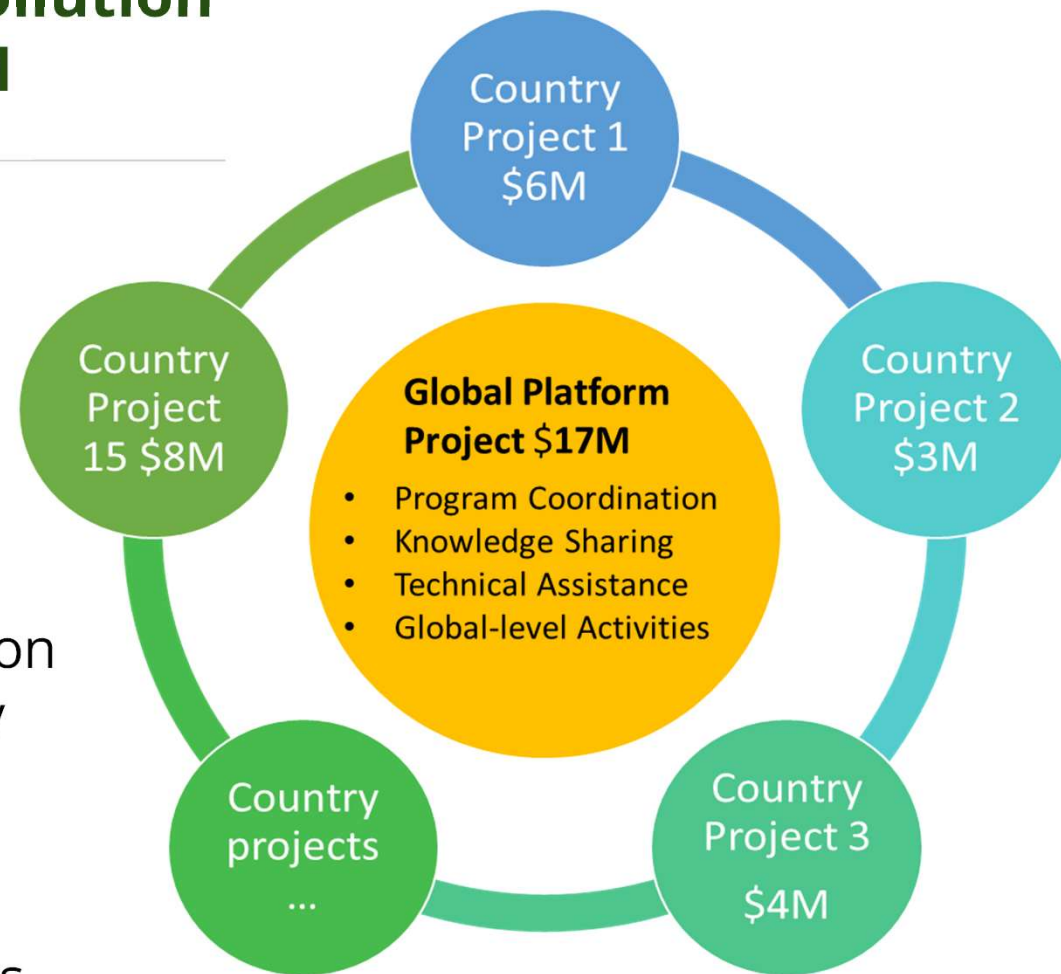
olution
l

Country Project 1 $6M

Country Project 2 $3M

Country Project 3 $4M

Country projects …

Country Project 15 $8M

**Global Platform Project** $17M
- Program Coordination
- Knowledge Sharing
- Technical Assistance
- Global-level Activities

on
y

s